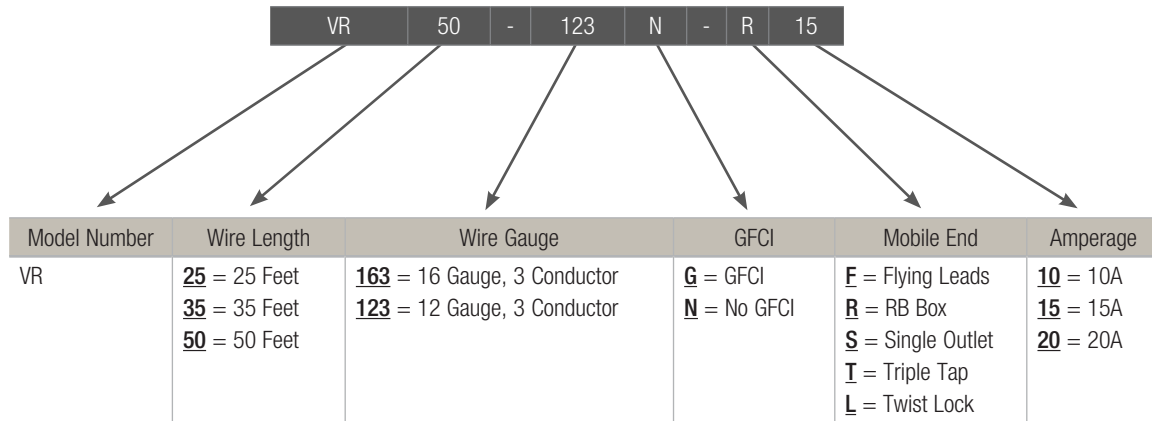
| VR | 50 | - | 123 | N | - | R | 15 |
|---|---|---|---|---|---|---|---|

| Model Number | Wire Length | Wire Gauge | GFCI | Mobile End | Amperage |
|---|---|---|---|---|---|
| VR | **25** = 25 Feet<br>**35** = 35 Feet<br>**50** = 50 Feet | **163** = 16 Gauge, 3 Conductor<br>**123** = 12 Gauge, 3 Conductor | **G** = GFCI<br>**N** = No GFCI | **F** = Flying Leads<br>**R** = RB Box<br>**S** = Single Outlet<br>**T** = Triple Tap<br>**L** = Twist Lock | **10** = 10A<br>**15** = 15A<br>**20** = 20A |